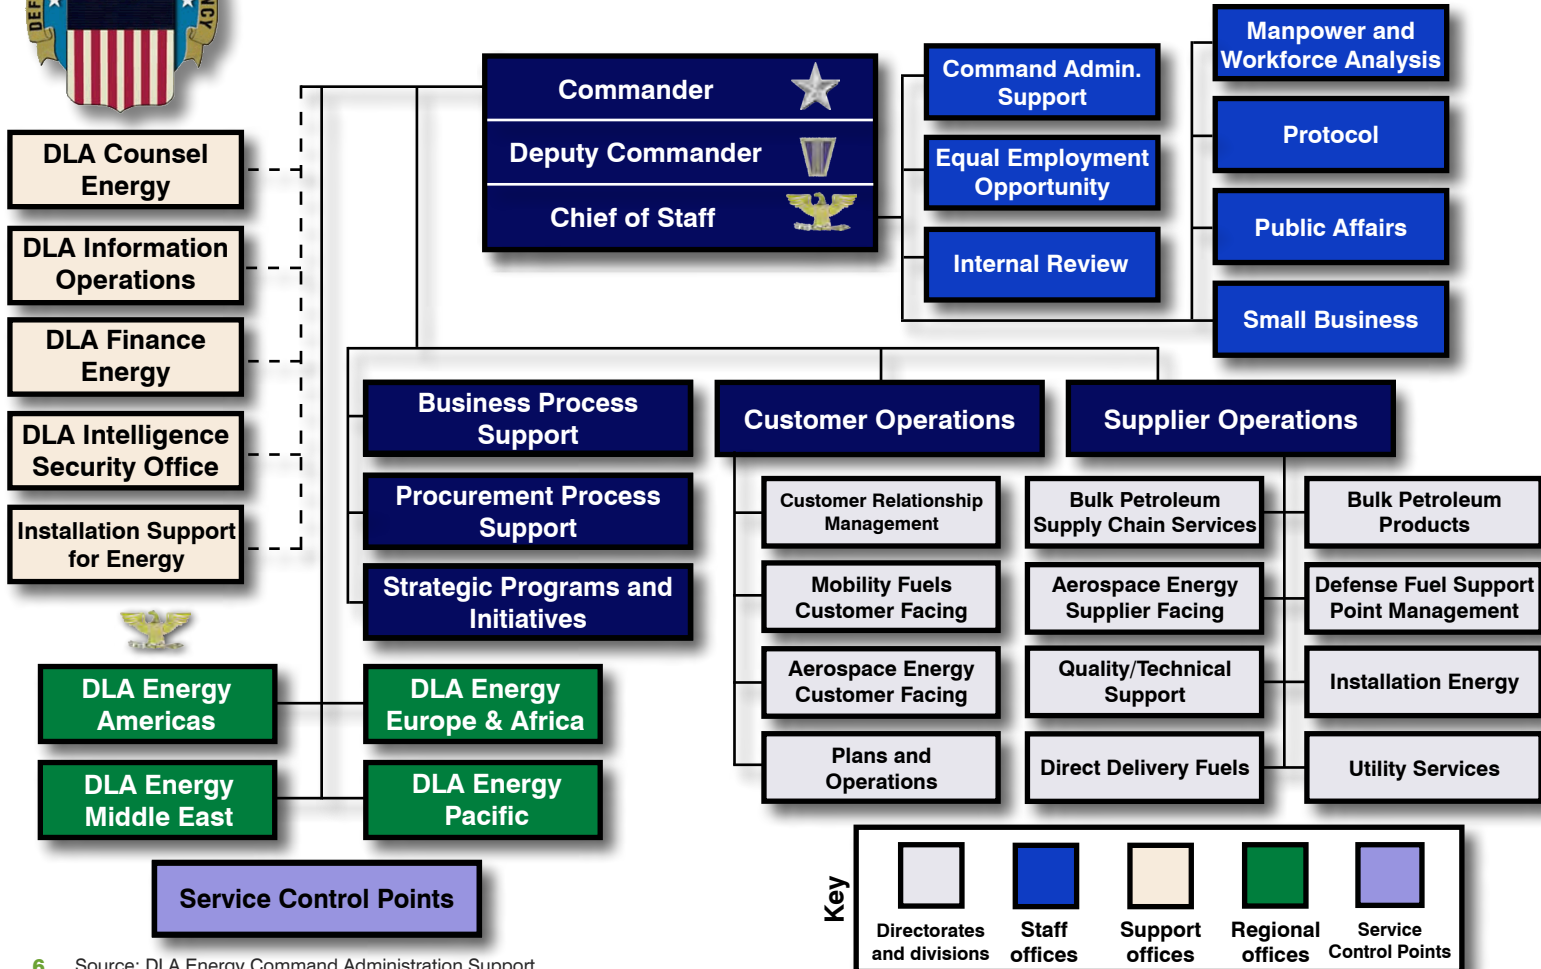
DEF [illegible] NCY

Commander

Deputy Commander

Chief of Staff

Command Admin. Support

Equal Employment Opportunity

Internal Review

Manpower and Workforce Analysis

Protocol

Public Affairs

Small Business

DLA Counsel Energy

DLA Information Operations

DLA Finance Energy

DLA Intelligence Security Office

Installation Support for Energy

Business Process Support

Procurement Process Support

Strategic Programs and Initiatives

Customer Operations

Supplier Operations

Customer Relationship Management

Mobility Fuels Customer Facing

Aerospace Energy Customer Facing

Plans and Operations

Bulk Petroleum Supply Chain Services

Aerospace Energy Supplier Facing

Quality/Technical Support

Direct Delivery Fuels

Bulk Petroleum Products

Defense Fuel Support Point Management

Installation Energy

Utility Services

DLA Energy Americas

DLA Energy Europe & Africa

DLA Energy Middle East

DLA Energy Pacific

Service Control Points

Key

Directorates and divisions

Staff offices

Support offices

Regional offices

Service Control Points

6 Source: DLA Energy Command Administration Support